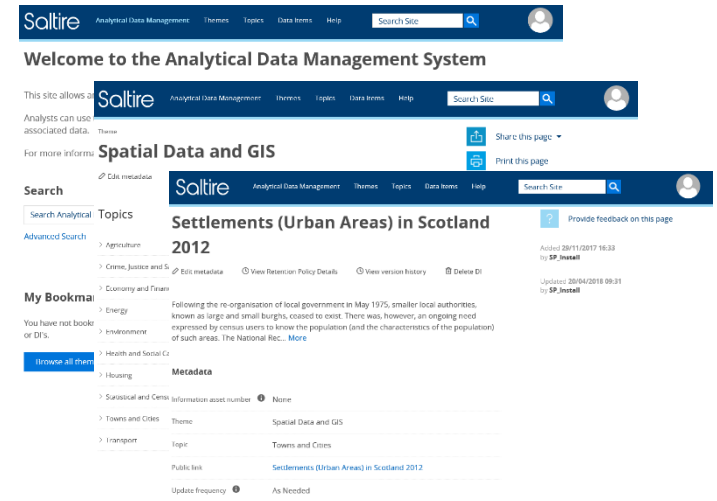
Saltire Analytical Data Management Themes Topics Data Items Help Search Site

Welcome to the Analytical Data Management System

This site allows a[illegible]

Analysts can use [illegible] associated data.

For more informa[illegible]

Search

Search Analytical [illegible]

Advanced Search

My Bookma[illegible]

You have not bookm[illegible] or DI's.

Browse all them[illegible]

Saltire Analytical Data Management Themes Topics Data Items Help Search Site

Theme

Spatial Data and GIS

Edit metadata

Share this page

Print this page

Topics

Agriculture

Crime, Justice and S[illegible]

Economy and Finan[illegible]

Energy

Environment

Health and Social Ca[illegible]

Housing

Statistical and Censu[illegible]

Towns and Cities

Transport

Saltire Analytical Data Management Themes Topics Data Items Help Search Site

Settlements (Urban Areas) in Scotland 2012

Edit metadata View Retention Policy Details View version history Delete DI

Provide feedback on this page

Added 20/11/2017 16:33 by SP_Install

Updated 20/04/2018 09:31 by SP_Install

Following the re-organisation of local government in May 1975, smaller local authorities, known as large and small burghs, ceased to exist. There was, however, an ongoing need expressed by census users to know the population (and the characteristics of the population) of such areas. The National Rec... More

Metadata

| | |
|---|---|
| Information asset number | None |
| Theme | Spatial Data and GIS |
| Topic | Towns and Cities |
| Public link | Settlements (Urban Areas) in Scotland 2012 |
| Update frequency | As Needed |